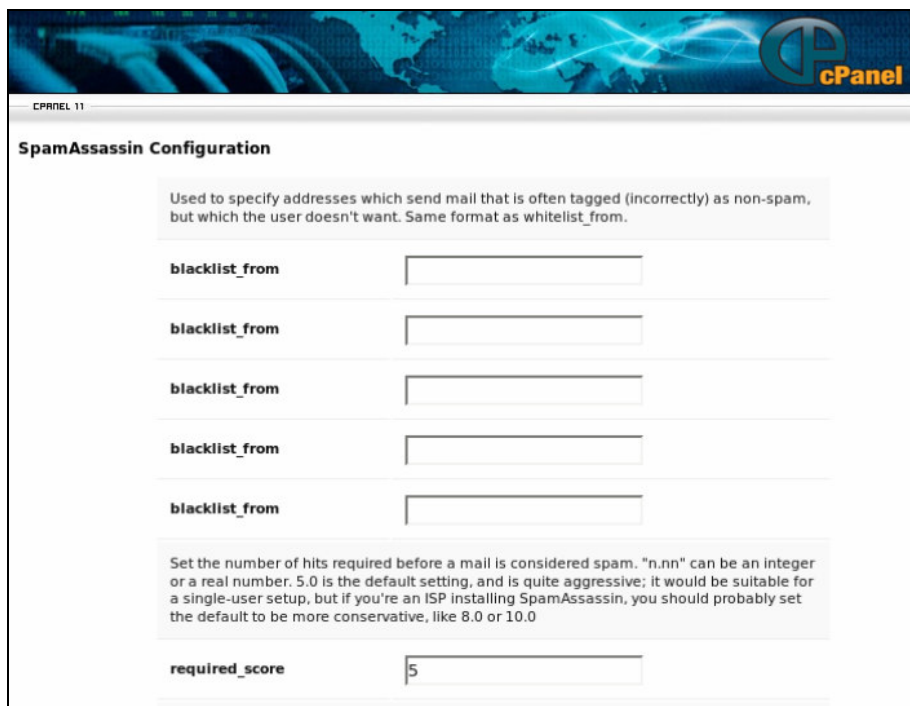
cPanel

CPANEL 11

SpamAssassin Configuration

Used to specify addresses which send mail that is often tagged (incorrectly) as non-spam, but which the user doesn't want. Same format as whitelist_from.

| | |
|---|---|
| blacklist_from | |
| blacklist_from | |
| blacklist_from | |
| blacklist_from | |
| blacklist_from | |

Set the number of hits required before a mail is considered spam. "n.nn" can be an integer or a real number. 5.0 is the default setting, and is quite aggressive; it would be suitable for a single-user setup, but if you're an ISP installing SpamAssassin, you should probably set the default to be more conservative, like 8.0 or 10.0

| | |
|---|---|
| required_score | 5 |